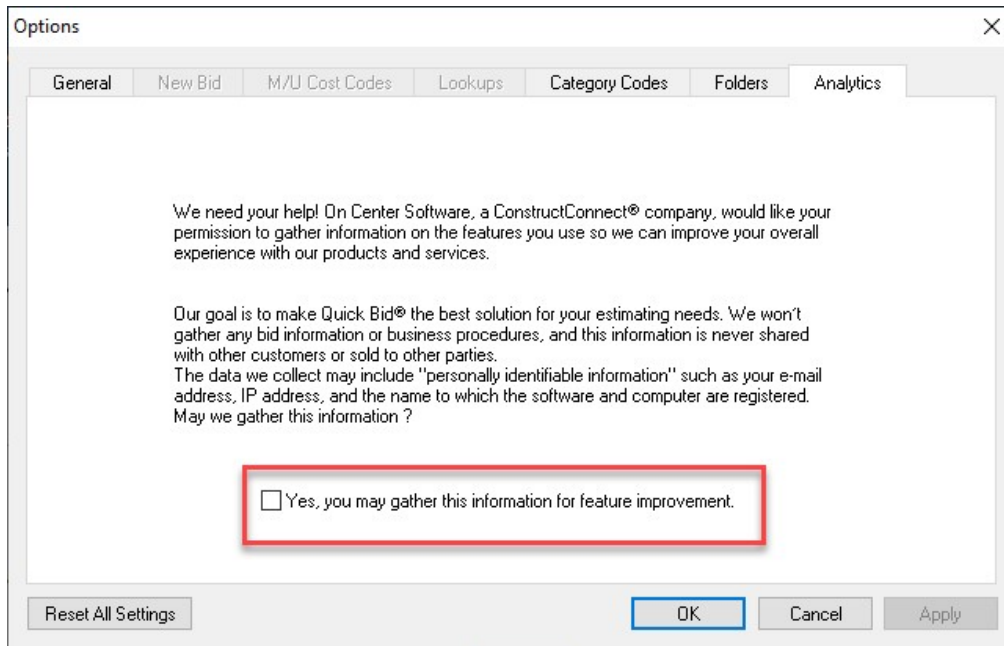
Options

×

General | New Bid | M/U Cost Codes | Lookups | Category Codes | Folders | Analytics

We need your help! On Center Software, a ConstructConnect® company, would like your permission to gather information on the features you use so we can improve your overall experience with our products and services.

Our goal is to make Quick Bid® the best solution for your estimating needs. We won't gather any bid information or business procedures, and this information is never shared with other customers or sold to other parties.
The data we collect may include "personally identifiable information" such as your e-mail address, IP address, and the name to which the software and computer are registered. May we gather this information ?

Yes, you may gather this information for feature improvement.

Reset All Settings

OK

Cancel

Apply